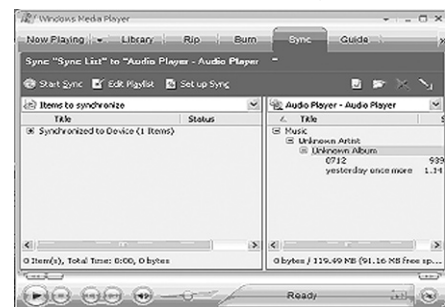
Windows Media Player

Now Playing | Library | Rip | Burn | Sync | Guide

Sync "Sync List" to "Audio Player - Audio Player"

Start Sync | Edit Playlist | Set up Sync

Items to synchronize

| Title | Status |
|---|---|
| Synchronized to Device (1 Items) | |

0 Item(s), Total Time: 0:00, 0 bytes

Audio Player - Audio Player

| Title | S |
|---|---|
| Music | |
| Unknown Artist | |
| Unknown Album | |
| 0712 | 939 |
| yesterday once more | 1.14 |

0 bytes / 119.49 MB (91.16 MB free sp...

Ready